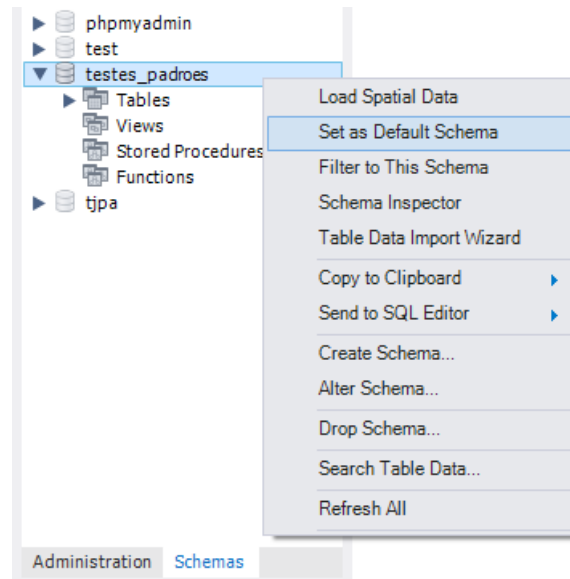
phpmyadmin
test
testes_padroes
Tables
Views
Stored Procedures
Functions
tjpa

Load Spatial Data
Set as Default Schema
Filter to This Schema
Schema Inspector
Table Data Import Wizard
Copy to Clipboard
Send to SQL Editor
Create Schema...
Alter Schema...
Drop Schema...
Search Table Data...
Refresh All

Administration
Schemas